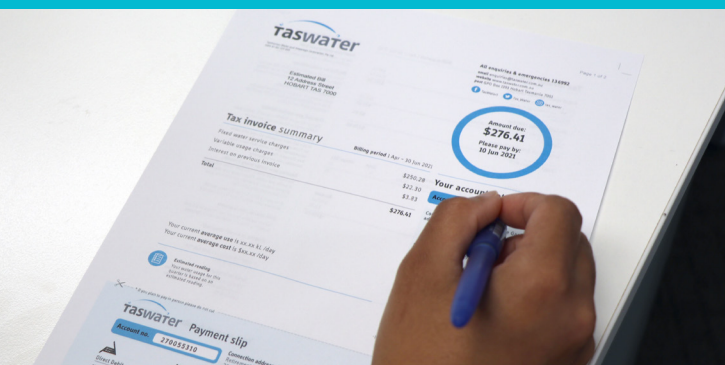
taswater

Estimated Bill
12 Address Street
HOBART TAS 7000

All enquiries & emergencies 136992

Page 1 of 2

Tax invoice summary

Billing period | Apr – 30 Jun 2021

Fixed water service charges $250.28
Variable usage charges $22.30
Interest on previous invoice $3.83
Total $276.41

Amount due:
$276.41
Please pay by:
30 Jun 2021

Your accou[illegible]

Your current average use is xx.xx kL /day
Your current average cost is $xx.xx /day

Estimated reading

taswater Payment slip

Account no: 279055310

Connection address

Direct Debit